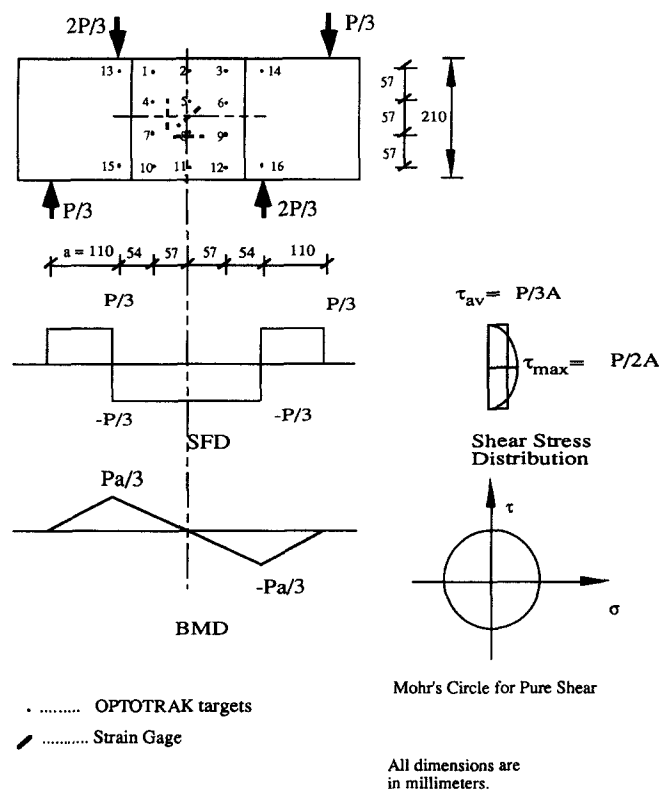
2P/3
P/3
13 •
1 •
2
3 •
• 14
4 •
5
6 •
7 •
8
9
15 •
10 •
11
12 •
• 16
57
57
57
210
P/3
2P/3
a = 110
54
57
57
54
110
P/3
P/3
-P/3
-P/3
SFD
$\tau_{av}$ = P/3A
$\tau_{max}$ = P/2A
Shear Stress Distribution
Pa/3
-Pa/3
BMD
$\tau$
$\sigma$
Mohr's Circle for Pure Shear
• ......... OPTOTRAK targets
........... Strain Gage
All dimensions are in millimeters.